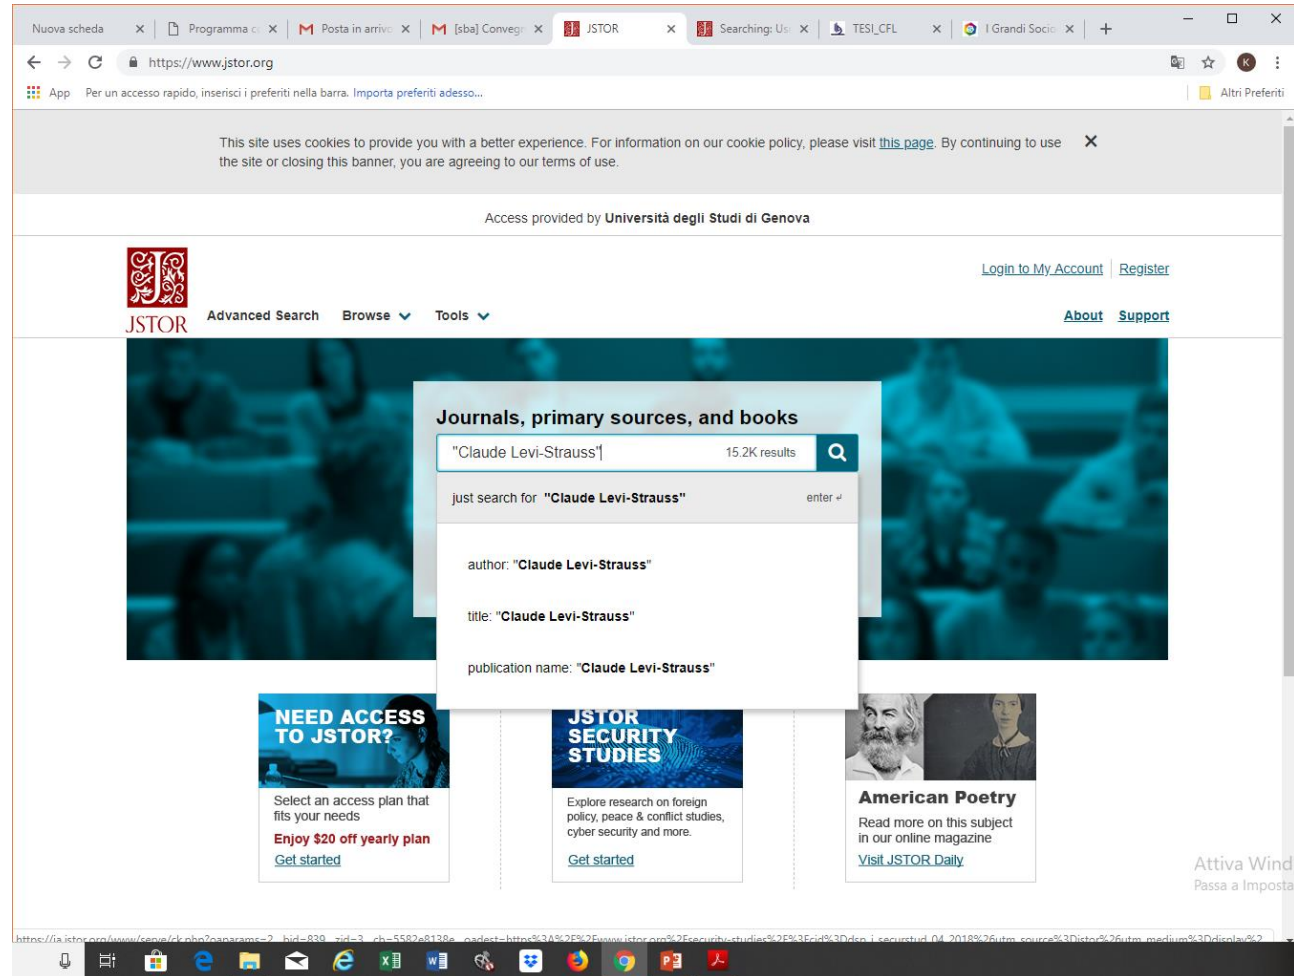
Nuova scheda × Programma c × Posta in arriv × [sba] Convegn × JSTOR × Searching: Us × TESI_CFL × I Grandi Soci × +

https://www.jstor.org

App Per un accesso rapido, inserisci i preferiti nella barra. Importa preferiti adesso... Altri Preferiti

This site uses cookies to provide you with a better experience. For information on our cookie policy, please visit this page. By continuing to use the site or closing this banner, you are agreeing to our terms of use. ×

Access provided by Università degli Studi di Genova

JSTOR Advanced Search Browse Tools

Login to My Account | Register

About Support

Journals, primary sources, and books

"Claude Levi-Strauss" 15.2K results

just search for "Claude Levi-Strauss" enter

author: "Claude Levi-Strauss"

title: "Claude Levi-Strauss"

publication name: "Claude Levi-Strauss"

NEED ACCESS TO JSTOR?

Select an access plan that fits your needs

Enjoy $20 off yearly plan

Get started

JSTOR SECURITY STUDIES

Explore research on foreign policy, peace & conflict studies, cyber security and more.

Get started

American Poetry

Read more on this subject in our online magazine

Visit JSTOR Daily

Attiva Wind
Passa a Imposta

https://ia.jstor.org/www/serve/ck.php?oaparams=2__bid=839__zid=3__cb=5582e8138e__oadest=https%3A%2F%2Fwww.jstor.org%2Fsecurity-studies%2F%3Fcid%3Ddsp_i_securstud_04_2018%26utm_source%3Djstor%26utm_medium%3Ddisplay%2